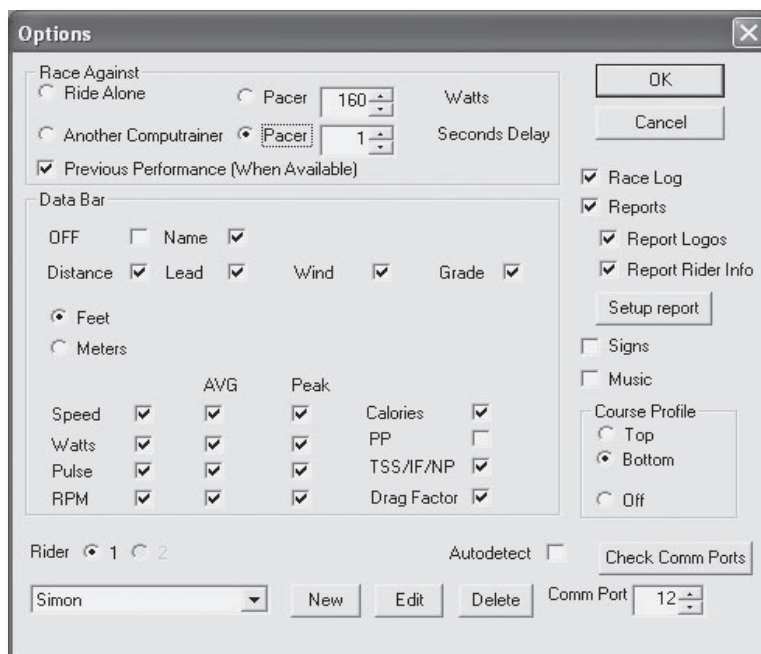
Options

Race Against
Ride Alone
Pacer 160 Watts
Another Computrainer
Pacer 1 Seconds Delay
Previous Performance (When Available)

OK
Cancel

Race Log
Reports
Report Logos
Report Rider Info
Setup report
Signs
Music

Data Bar
OFF Name
Distance Lead Wind Grade
Feet
Meters

| | | AVG | Peak | | |
|---|---|---|---|---|---|
| Speed | ☑ | ☑ | ☑ | Calories | ☑ |
| Watts | ☑ | ☑ | ☑ | PP | ☐ |
| Pulse | ☑ | ☑ | ☑ | TSS/IF/NP | ☑ |
| RPM | ☑ | ☑ | ☑ | Drag Factor | ☑ |

Course Profile
Top
Bottom
Off

Rider 1 2
Autodetect
Check Comm Ports
Simon
New
Edit
Delete
Comm Port 12